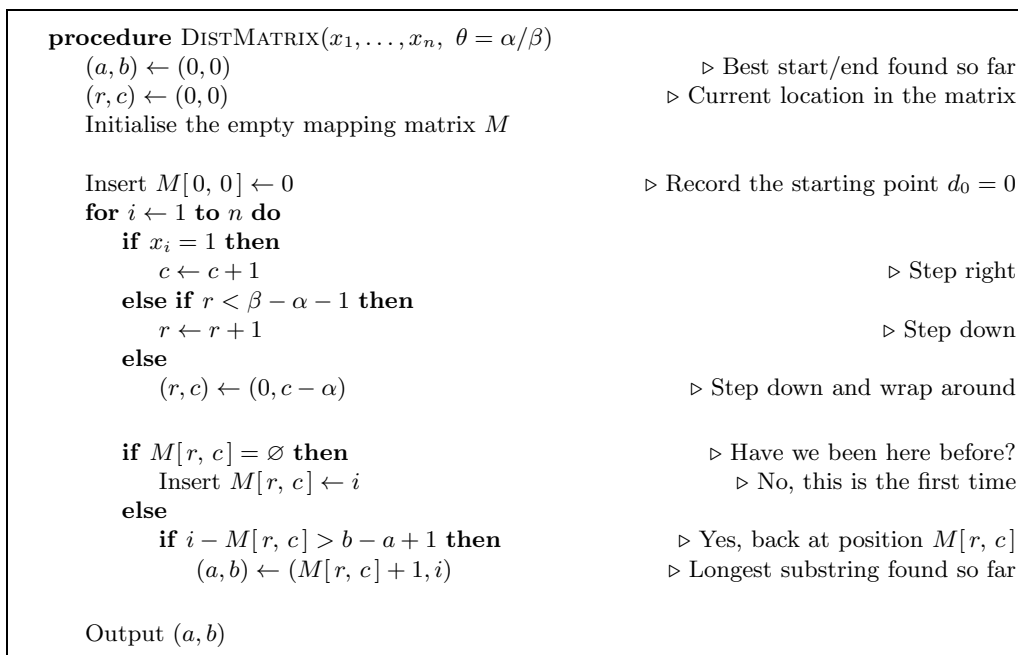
**procedure** DistMatrix($x_1, \ldots, x_n,\ \theta = \alpha/\beta$)
$(a, b) \leftarrow (0, 0)$ ▷ Best start/end found so far
$(r, c) \leftarrow (0, 0)$ ▷ Current location in the matrix
Initialise the empty mapping matrix $M$

Insert $M[0, 0] \leftarrow 0$ ▷ Record the starting point $d_0 = 0$
**for** $i \leftarrow 1$ **to** $n$ **do**
**if** $x_i = 1$ **then**
$c \leftarrow c + 1$ ▷ Step right
**else if** $r < \beta - \alpha - 1$ **then**
$r \leftarrow r + 1$ ▷ Step down
**else**
$(r, c) \leftarrow (0, c - \alpha)$ ▷ Step down and wrap around

**if** $M[r, c] = \varnothing$ **then** ▷ Have we been here before?
Insert $M[r, c] \leftarrow i$ ▷ No, this is the first time
**else**
**if** $i - M[r, c] > b - a + 1$ **then** ▷ Yes, back at position $M[r, c]$
$(a, b) \leftarrow (M[r, c] + 1, i)$ ▷ Longest substring found so far

Output $(a, b)$